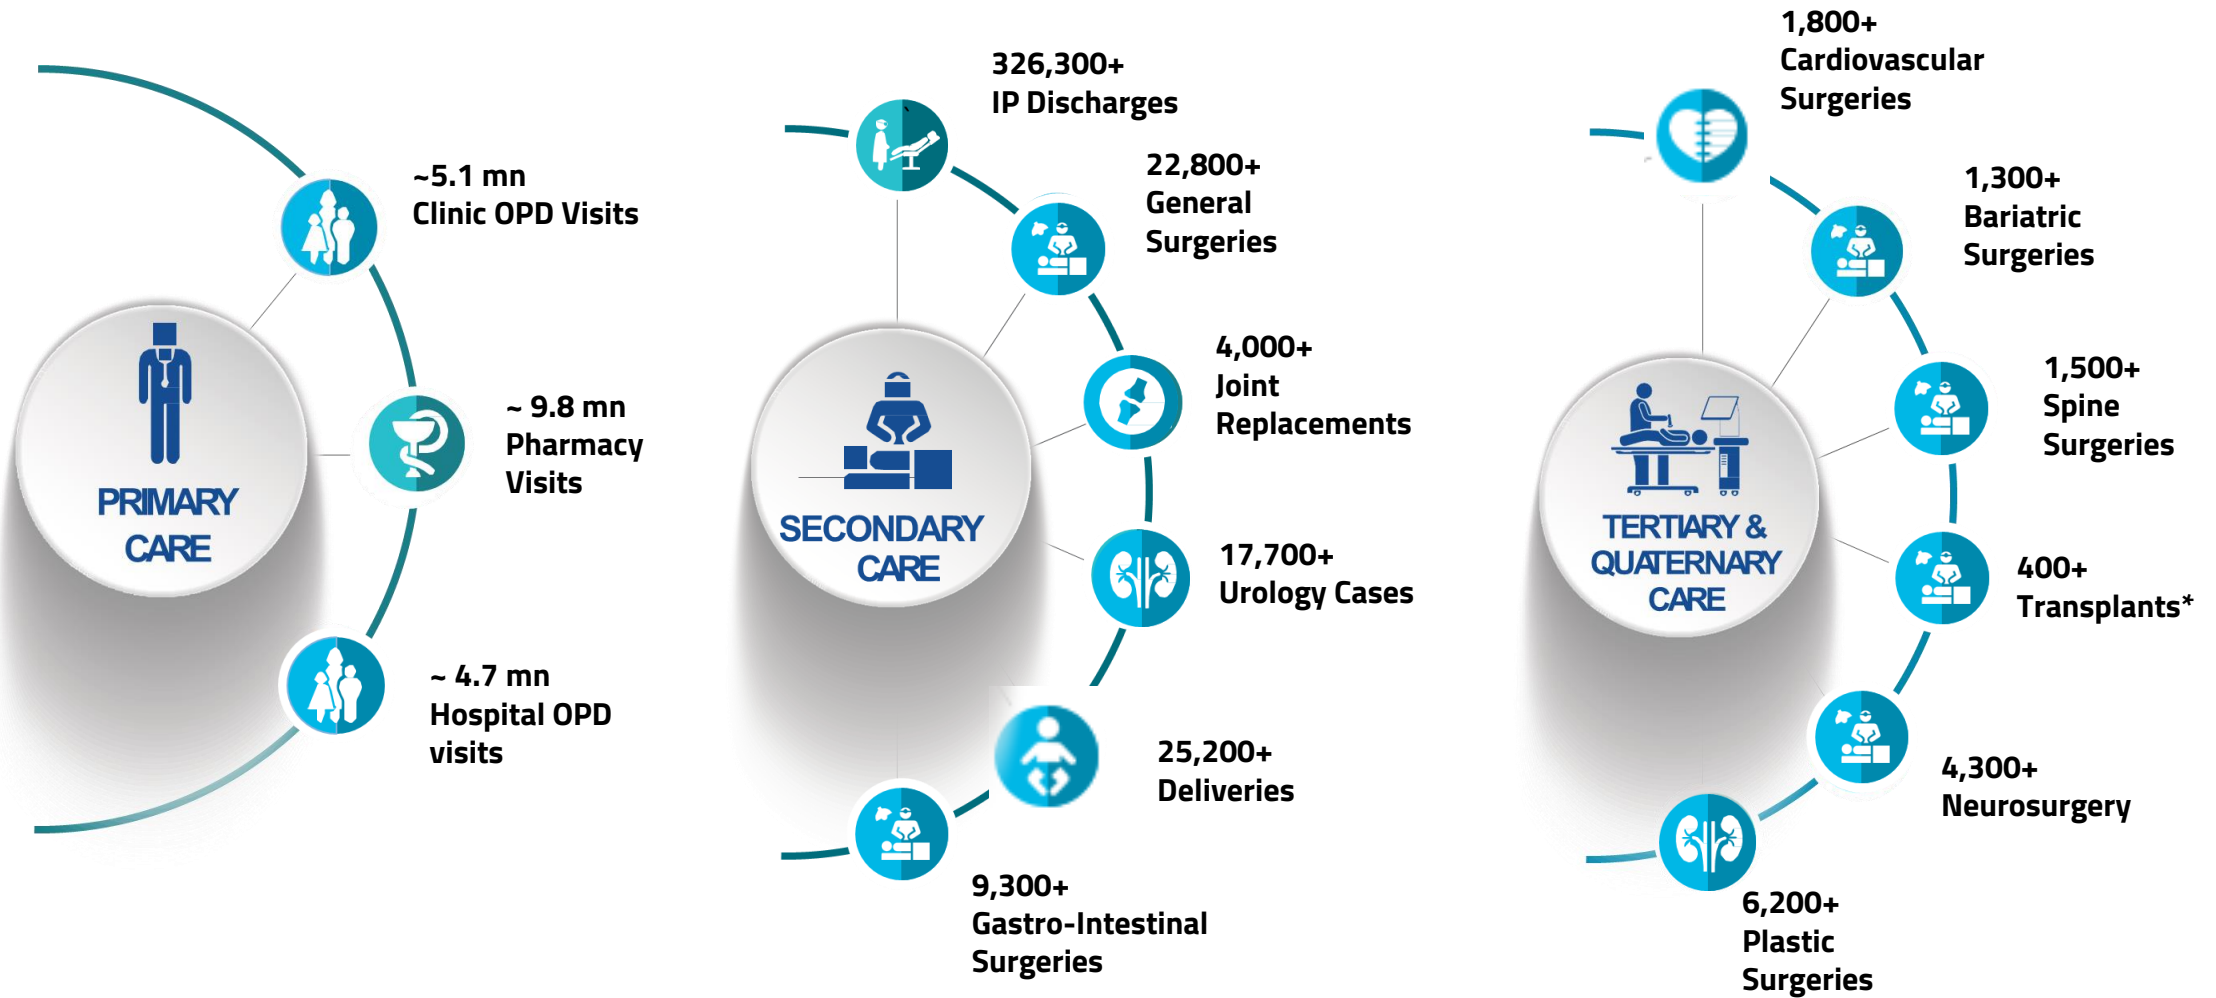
PRIMARY CARE

~5.1 mn
Clinic OPD Visits

~ 9.8 mn
Pharmacy Visits

~ 4.7 mn
Hospital OPD visits

SECONDARY CARE

326,300+
IP Discharges

22,800+
General Surgeries

4,000+
Joint Replacements

17,700+
Urology Cases

25,200+
Deliveries

9,300+
Gastro-Intestinal Surgeries

TERTIARY & QUATERNARY CARE

1,800+
Cardiovascular Surgeries

1,300+
Bariatric Surgeries

1,500+
Spine Surgeries

400+
Transplants*

4,300+
Neurosurgery

6,200+
Plastic Surgeries